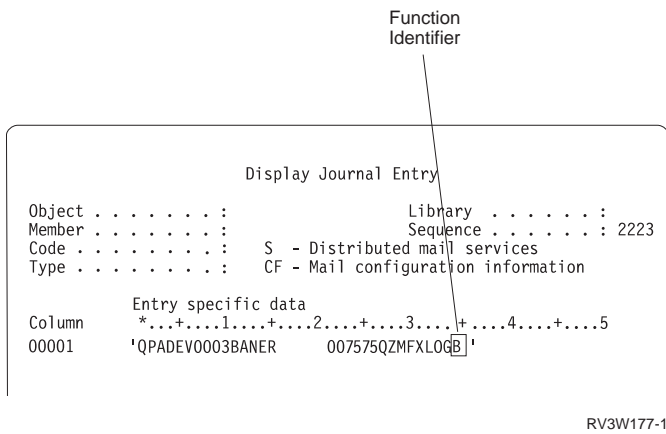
Function Identifier

Display Journal Entry

Object . . . . . . . . :                    Library . . . . . . :
Member . . . . . . . . :                    Sequence . . . . . . : 2223
Code . . . . . . . . . :   S  - Distributed mail services
Type . . . . . . . . . :   CF - Mail configuration information

Entry specific data
Column     *...+....1....+....2....+....3....+....4....+....5
00001      'QPADEV0003BANER       007575QZMFXLOGB '

RV3W177-1